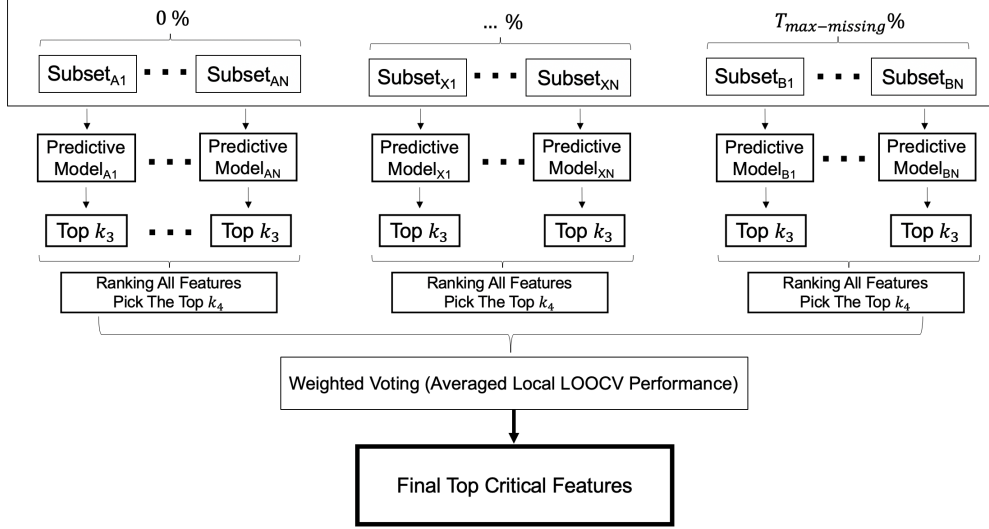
0 %

Subset$_{A1}$ Subset$_{AN}$

Predictive Model$_{A1}$ Predictive Model$_{AN}$

Top $k_3$ Top $k_3$

Ranking All Features Pick The Top $k_4$

... %

Subset$_{X1}$ Subset$_{XN}$

Predictive Model$_{X1}$ Predictive Model$_{XN}$

Top $k_3$ Top $k_3$

Ranking All Features Pick The Top $k_4$

$T_{max-missing}$%

Subset$_{B1}$ Subset$_{BN}$

Predictive Model$_{B1}$ Predictive Model$_{BN}$

Top $k_3$ Top $k_3$

Ranking All Features Pick The Top $k_4$

Weighted Voting (Averaged Local LOOCV Performance)

Final Top Critical Features